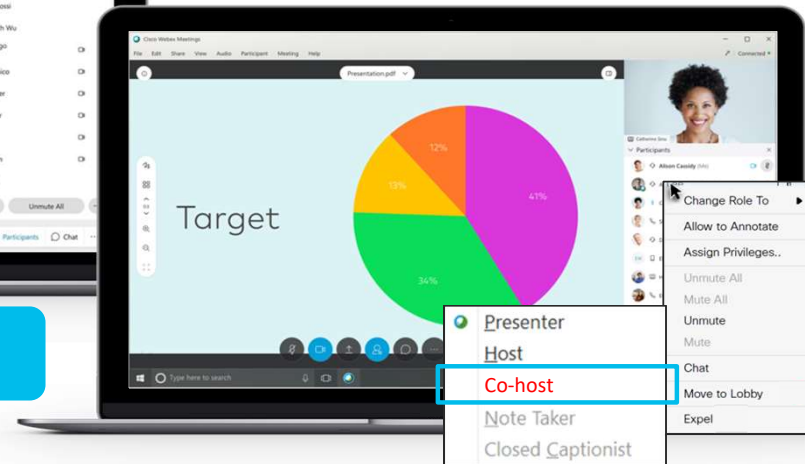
ossi
h Wu
go
ico
er
n
Unmute All
Participants
Chat
Cisco Webex Meetings
File Edit Share View Audio Participant Meeting Help
Connected
Presentation.pdf
Target
12%
13%
41%
34%
Catherine Sinu
Participants
Alison Cassidy (Me)
Change Role To
Allow to Annotate
Assign Privileges..
Unmute All
Mute All
Unmute
Mute
Chat
Move to Lobby
Expel
Presenter
Host
Co-host
Note Taker
Closed Captionist
Type here to search